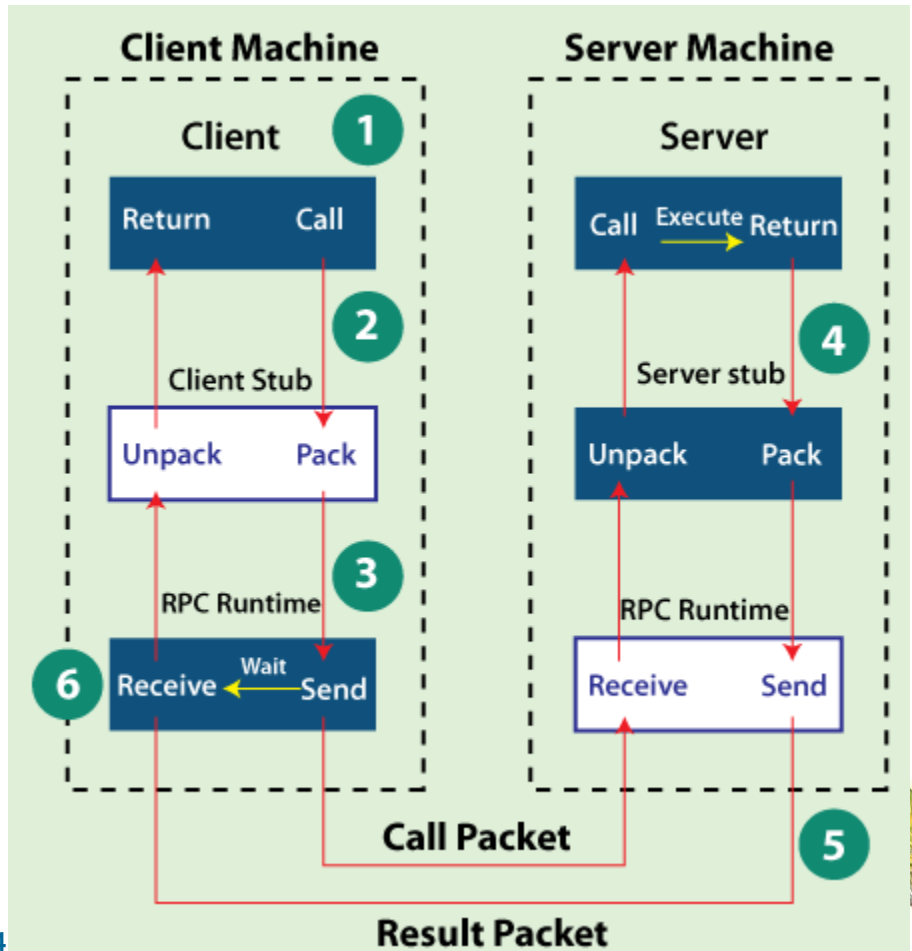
Client Machine

Client

1

Return Call

2

Client Stub

Unpack Pack

3

RPC Runtime

6

Receive Wait Send

Server Machine

Server

Call Execute Return

4

Server stub

Unpack Pack

RPC Runtime

Receive Send

Call Packet

5

Result Packet